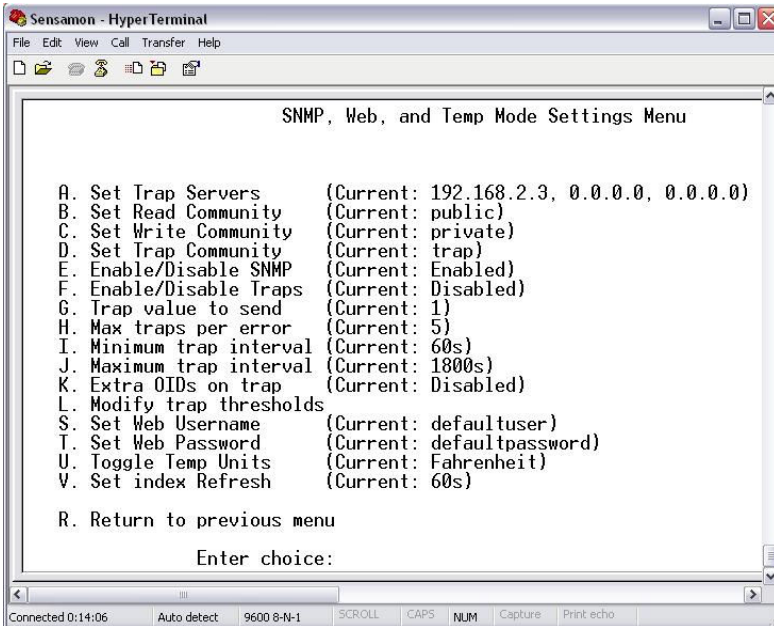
Sensamon - HyperTerminal

File Edit View Call Transfer Help

SNMP, Web, and Temp Mode Settings Menu

A. Set Trap Servers (Current: 192.168.2.3, 0.0.0.0, 0.0.0.0)
B. Set Read Community (Current: public)
C. Set Write Community (Current: private)
D. Set Trap Community (Current: trap)
E. Enable/Disable SNMP (Current: Enabled)
F. Enable/Disable Traps (Current: Disabled)
G. Trap value to send (Current: 1)
H. Max traps per error (Current: 5)
I. Minimum trap interval (Current: 60s)
J. Maximum trap interval (Current: 1800s)
K. Extra OIDs on trap (Current: Disabled)
L. Modify trap thresholds
S. Set Web Username (Current: defaultuser)
T. Set Web Password (Current: defaultpassword)
U. Toggle Temp Units (Current: Fahrenheit)
V. Set index Refresh (Current: 60s)

R. Return to previous menu

Enter choice:

Connected 0:14:06 Auto detect 9600 8-N-1 SCROLL CAPS NUM Capture Print echo